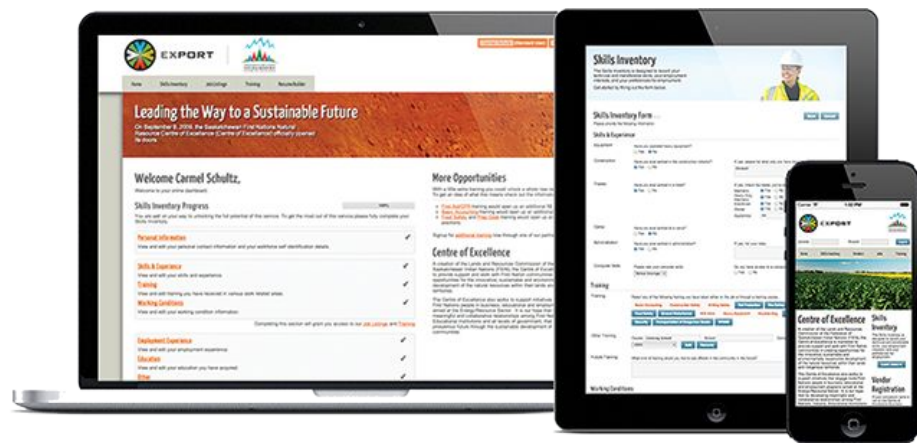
EXPORT

Home Skills Inventory Job Listings Training Resume Builder

Leading the Way to a Sustainable Future

On September 8, 2006, the Saskatchewan First Nations Natural Resource Centre of Excellence (Centre of Excellence) officially opened its doors.

Welcome Carmel Schultz,

Welcome to your online dashboard.

Skills Inventory Progress

100%

Personal Information

View and edit your personal contact information and your workforce self identification details.

Skills & Experience

View and edit your skills and experience.

Training

View and edit training you have received in various work related areas.

Working Conditions

View and edit your working condition information.

Employment Experience

View and edit your employment experience.

Education

View and edit your education you have acquired.

Other

More Opportunities

Centre of Excellence

Skills Inventory

Skills Inventory Form

Skills & Experience

Training

Working Conditions

EXPORT

Centre of Excellence

Skills Inventory

Vendor Registration